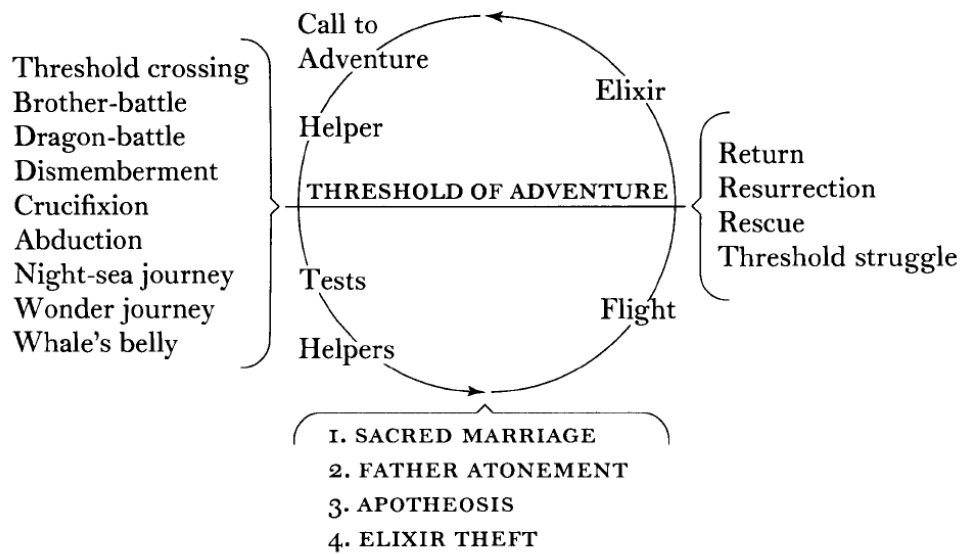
Call to Adventure

Threshold crossing
Brother-battle
Dragon-battle
Dismemberment
Crucifixion
Abduction
Night-sea journey
Wonder journey
Whale's belly

Elixir

Helper

THRESHOLD OF ADVENTURE

Return
Resurrection
Rescue
Threshold struggle

Tests

Flight

Helpers

1. SACRED MARRIAGE
2. FATHER ATONEMENT
3. APOTHEOSIS
4. ELIXIR THEFT